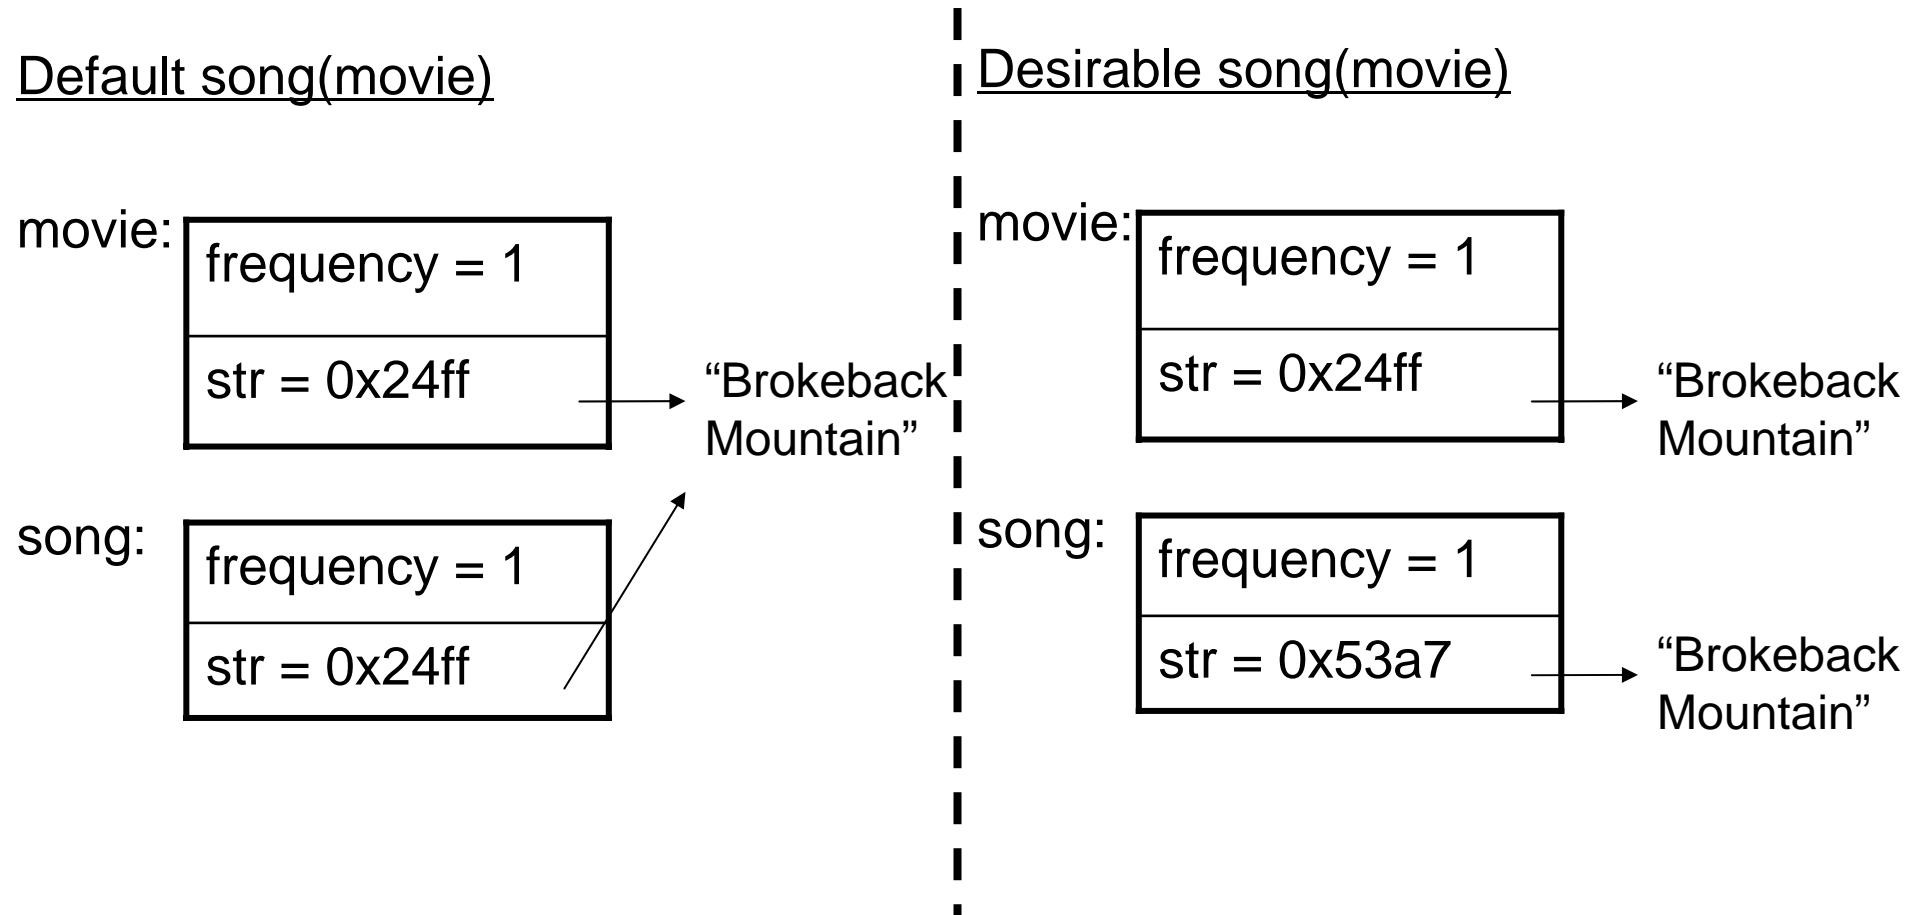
Default song(movie)

movie:

| frequency = 1 |
|---|
| str = 0x24ff |

“Brokeback Mountain”

song:

| frequency = 1 |
|---|
| str = 0x24ff |

Desirable song(movie)

movie:

| frequency = 1 |
|---|
| str = 0x24ff |

“Brokeback Mountain”

song:

| frequency = 1 |
|---|
| str = 0x53a7 |

“Brokeback Mountain”